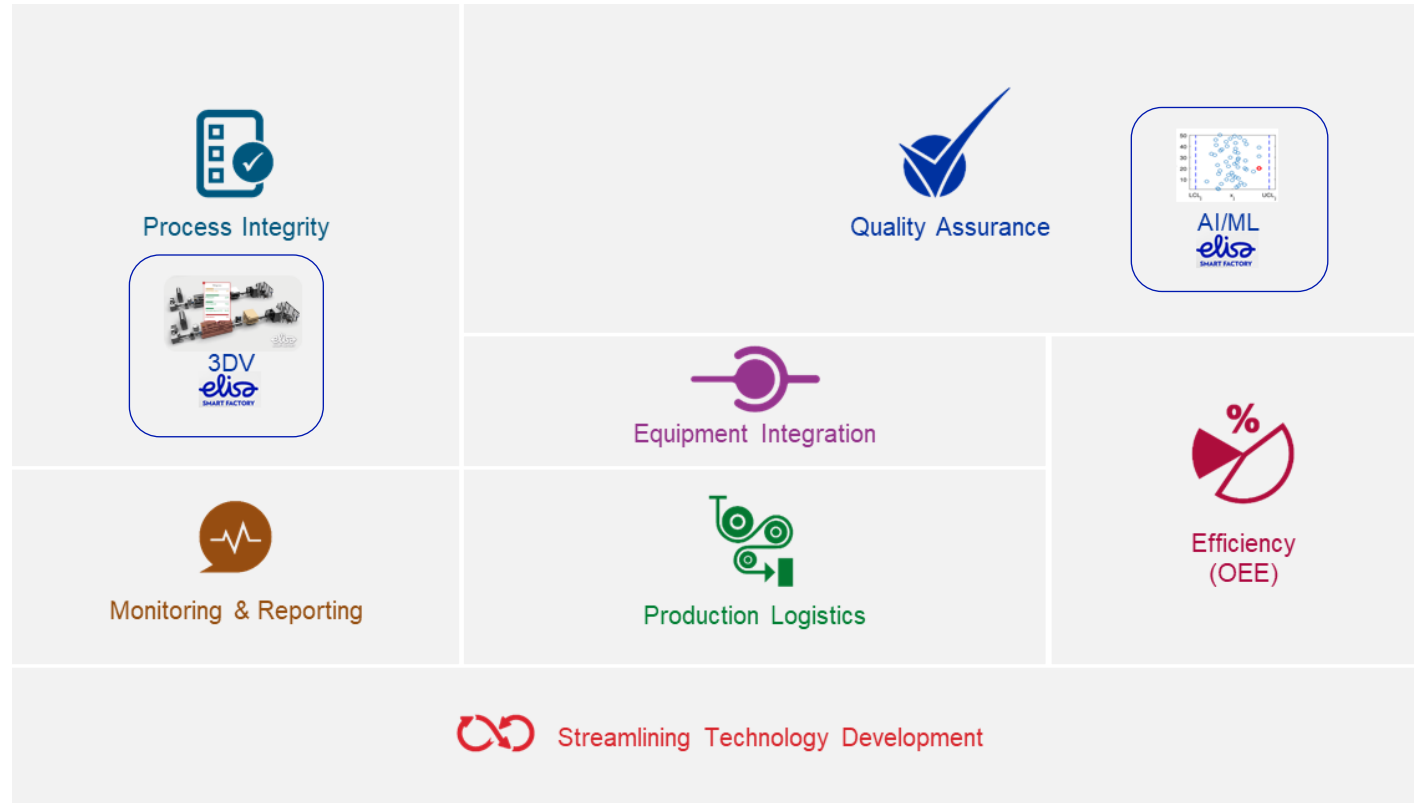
Process Integrity

3DV
elisa
SMART FACTORY

Quality Assurance

AI/ML
elisa
SMART FACTORY

Equipment Integration

Efficiency
(OEE)

%

Monitoring & Reporting

Production Logistics

Streamlining Technology Development